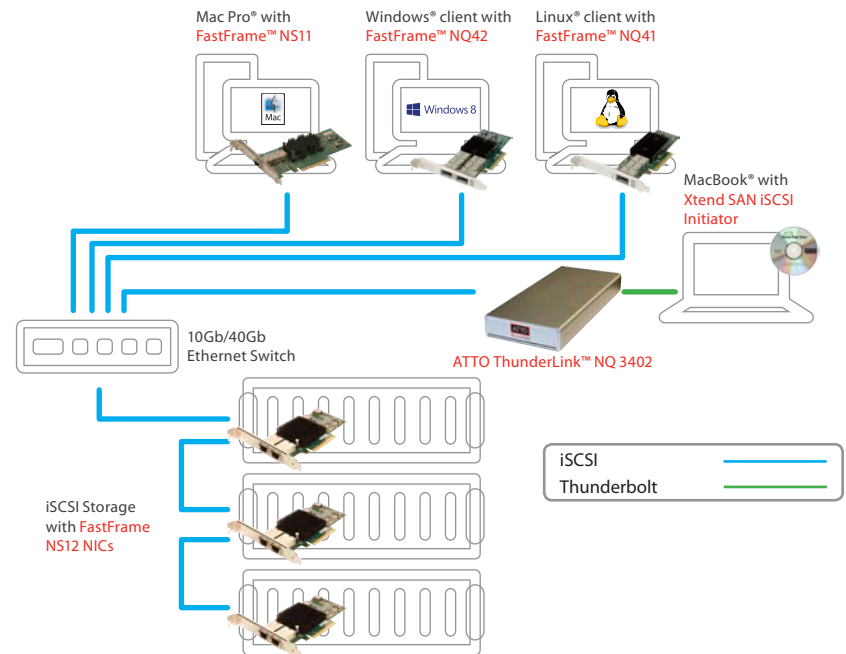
Mac Pro® with FastFrame™ NS11

Mac

Windows® client with FastFrame™ NQ42

Windows 8

Linux® client with FastFrame™ NQ41

MacBook® with Xtend SAN iSCSI Initiator

10Gb/40Gb Ethernet Switch

ATTO

ATTO ThunderLink™ NQ 3402

iSCSI Storage with FastFrame NS12 NICs

iSCSI

Thunderbolt